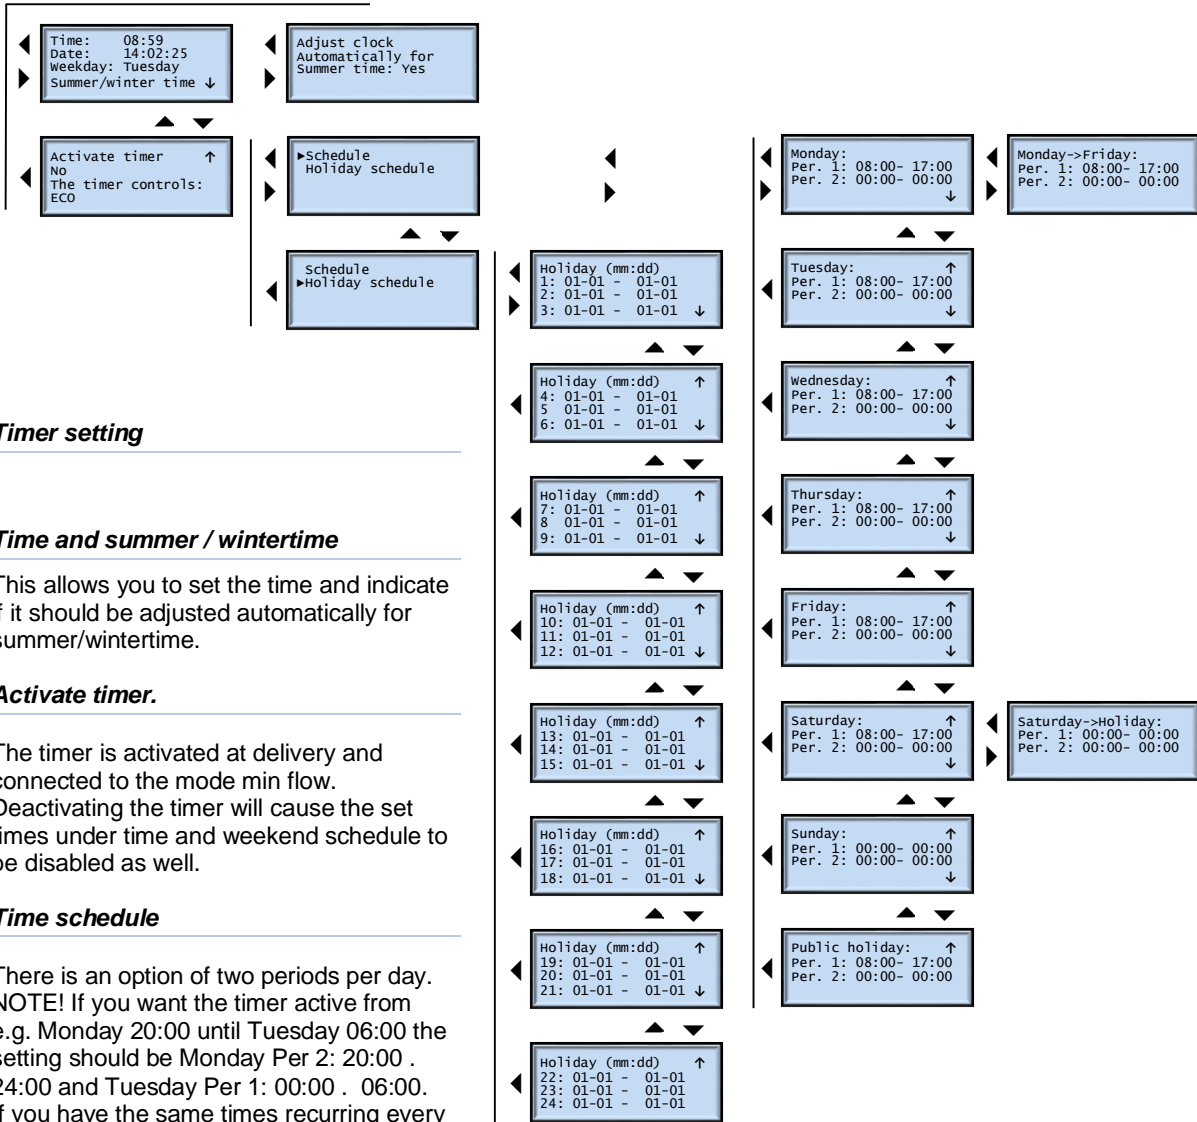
Time: 08:59
Date: 14:02:25
Weekday: Tuesday
Summer/winter time ↓

Adjust clock
Automatically for
Summer time: Yes

Activate timer ↑
No
The timer controls:
ECO

►Schedule
Holiday schedule

Schedule
►Holiday schedule

Holiday (mm:dd)
1: 01-01 - 01-01
2: 01-01 - 01-01
3: 01-01 - 01-01 ↓

Holiday (mm:dd) ↑
4: 01-01 - 01-01
5 01-01 - 01-01
6: 01-01 - 01-01 ↓

Holiday (mm:dd) ↑
7: 01-01 - 01-01
8 01-01 - 01-01
9: 01-01 - 01-01 ↓

Holiday (mm:dd) ↑
10: 01-01 - 01-01
11: 01-01 - 01-01
12: 01-01 - 01-01 ↓

Holiday (mm:dd) ↑
13: 01-01 - 01-01
14: 01-01 - 01-01
15: 01-01 - 01-01 ↓

Holiday (mm:dd) ↑
16: 01-01 - 01-01
17: 01-01 - 01-01
18: 01-01 - 01-01 ↓

Holiday (mm:dd) ↑
19: 01-01 - 01-01
20: 01-01 - 01-01
21: 01-01 - 01-01 ↓

Holiday (mm:dd) ↑
22: 01-01 - 01-01
23: 01-01 - 01-01
24: 01-01 - 01-01

Monday:
Per. 1: 08:00- 17:00
Per. 2: 00:00- 00:00
↓

Monday->Friday:
Per. 1: 08:00- 17:00
Per. 2: 00:00- 00:00

Tuesday: ↑
Per. 1: 08:00- 17:00
Per. 2: 00:00- 00:00
↓

Wednesday: ↑
Per. 1: 08:00- 17:00
Per. 2: 00:00- 00:00
↓

Thursday: ↑
Per. 1: 08:00- 17:00
Per. 2: 00:00- 00:00
↓

Friday: ↑
Per. 1: 08:00- 17:00
Per. 2: 00:00- 00:00
↓

Saturday: ↑
Per. 1: 08:00- 17:00
Per. 2: 00:00- 00:00
↓

Saturday->Holiday:
Per. 1: 00:00- 00:00
Per. 2: 00:00- 00:00

Sunday: ↑
Per. 1: 00:00- 00:00
Per. 2: 00:00- 00:00
↓

Public holiday: ↑
Per. 1: 08:00- 17:00
Per. 2: 00:00- 00:00

Timer setting

Time and summer / wintertime

This allows you to set the time and indicate if it should be adjusted automatically for summer/wintertime.

Activate timer.

The timer is activated at delivery and connected to the mode min flow. Deactivating the timer will cause the set times under time and weekend schedule to be disabled as well.

Time schedule

There is an option of two periods per day. NOTE! If you want the timer active from e.g. Monday 20:00 until Tuesday 06:00 the setting should be Monday Per 2: 20:00 . 24:00 and Tuesday Per 1: 00:00 . 06:00. If you have the same times recurring every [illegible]